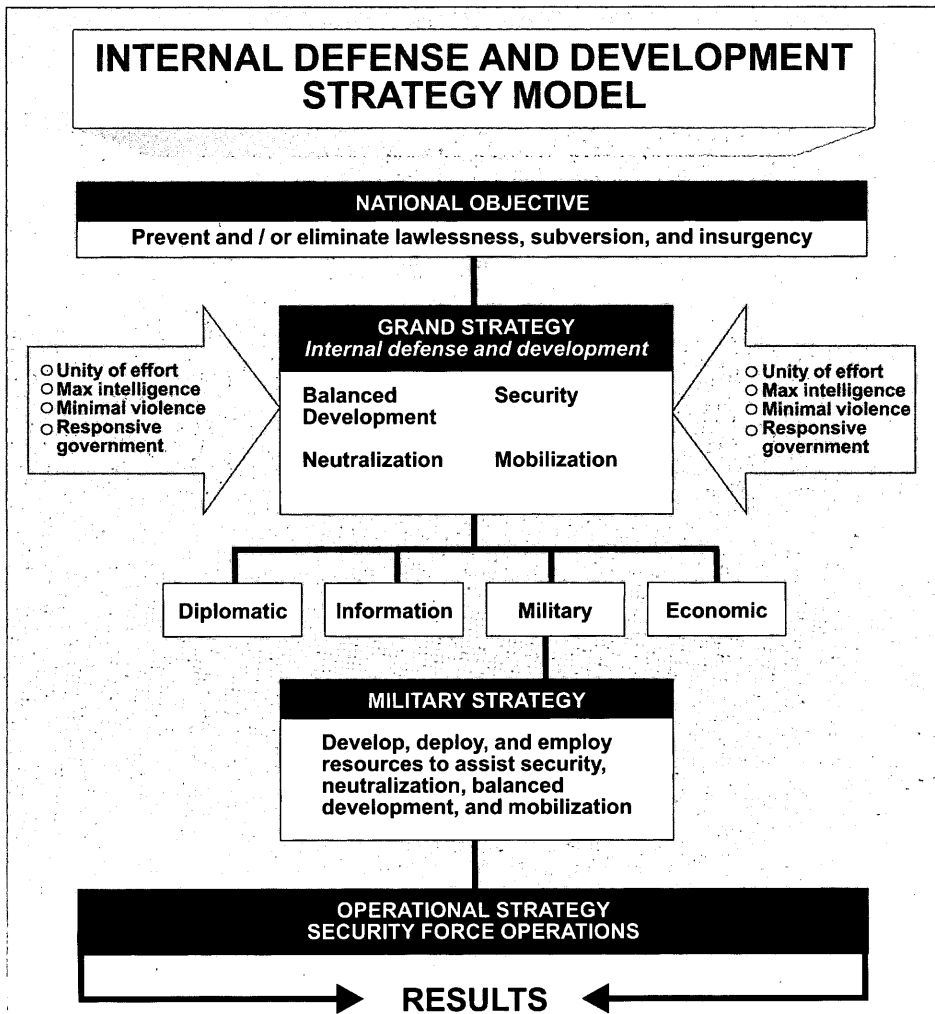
INTERNAL DEFENSE AND DEVELOPMENT STRATEGY MODEL

NATIONAL OBJECTIVE

Prevent and / or eliminate lawlessness, subversion, and insurgency

GRAND STRATEGY
Internal defense and development

Balanced Development

Security

Neutralization

Mobilization

○ Unity of effort
○ Max intelligence
○ Minimal violence
○ Responsive government

○ Unity of effort
○ Max intelligence
○ Minimal violence
○ Responsive government

Diplomatic

Information

Military

Economic

MILITARY STRATEGY

Develop, deploy, and employ resources to assist security, neutralization, balanced development, and mobilization

OPERATIONAL STRATEGY
SECURITY FORCE OPERATIONS

RESULTS